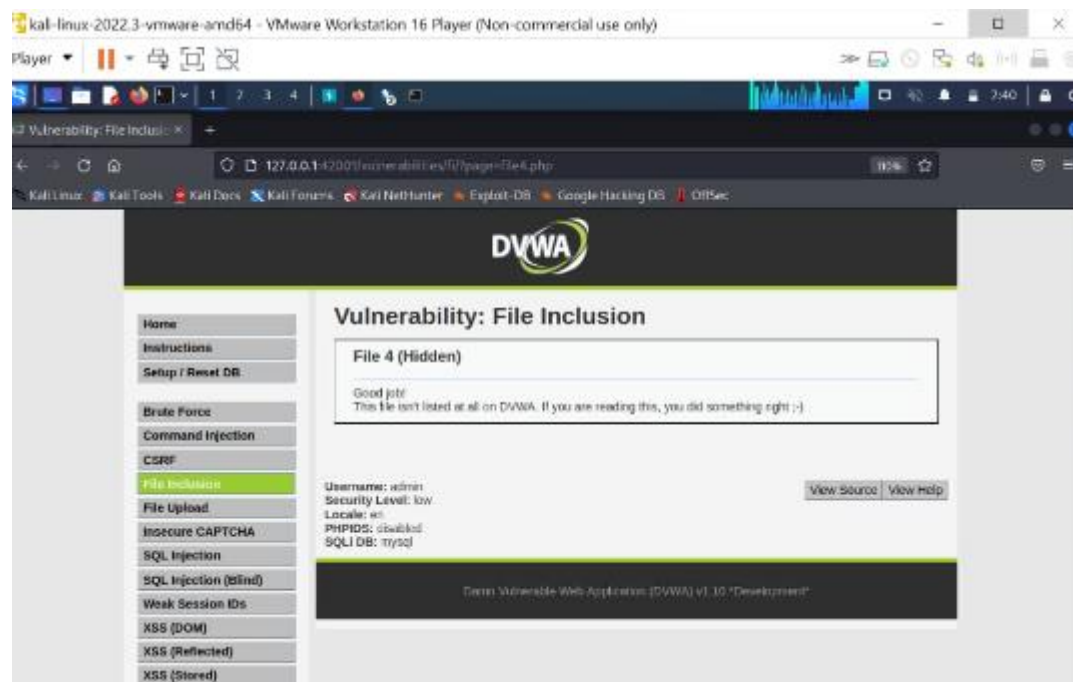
kali-linux-2022.3-vmware-amd64 - VMware Workstation 16 Player (Non-commercial use only)

Player

1 2 3 4

2:40

Vulnerability: File Inclusi ×

127.0.0.1:42001/vulnerabilities/fi/?page=file4.php

110%

Kali Linux  Kali Tools  Kali Docs  Kali Forums  Kali NetHunter  Exploit-DB  Google Hacking DB  OffSec

DVWA

Home
Instructions
Setup / Reset DB

Brute Force
Command Injection
CSRF
File Inclusion
File Upload
Insecure CAPTCHA
SQL Injection
SQL Injection (Blind)
Weak Session IDs
XSS (DOM)
XSS (Reflected)
XSS (Stored)

Vulnerability: File Inclusion

File 4 (Hidden)

Good job!
This file isn't listed at all on DVWA. If you are reading this, you did something right ;-)

Username: admin
Security Level: low
Locale: en
PHPIDS: disabled
SQLi DB: mysql

View Source  View Help

Damn Vulnerable Web Application (DVWA) v1.10 *Development*